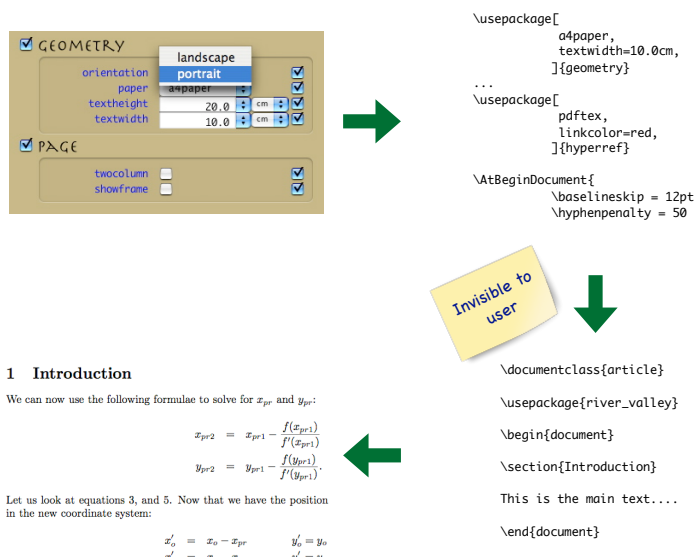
GEOMETRY

orientation
landscape
portrait
paper a4paper
textheight 20.0 cm
textwidth 10.0 cm

PAGE

twocolumn
showframe

\usepackage[
a4paper,
textwidth=10.0cm,
]{geometry}
...
\usepackage[
pdftex,
linkcolor=red,
]{hyperref}

\AtBeginDocument{
\baselineskip = 12pt
\hyphenpenalty = 50

Invisible to user

\documentclass{article}

\usepackage{river_valley}

\begin{document}

\section{Introduction}

This is the main text....

\end{document}

1 Introduction

We can now use the following formulae to solve for $x_{pr}$ and $y_{pr}$:

$x_{pr2} = x_{pr1} - \frac{f(x_{pr1})}{f'(x_{pr1})}$

$y_{pr2} = y_{pr1} - \frac{f(y_{pr1})}{f'(y_{pr1})}$.

Let us look at equations 3, and 5. Now that we have the position in the new coordinate system:

$x'_o = x_o - x_{pr}$ $y'_o = y_o$

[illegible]